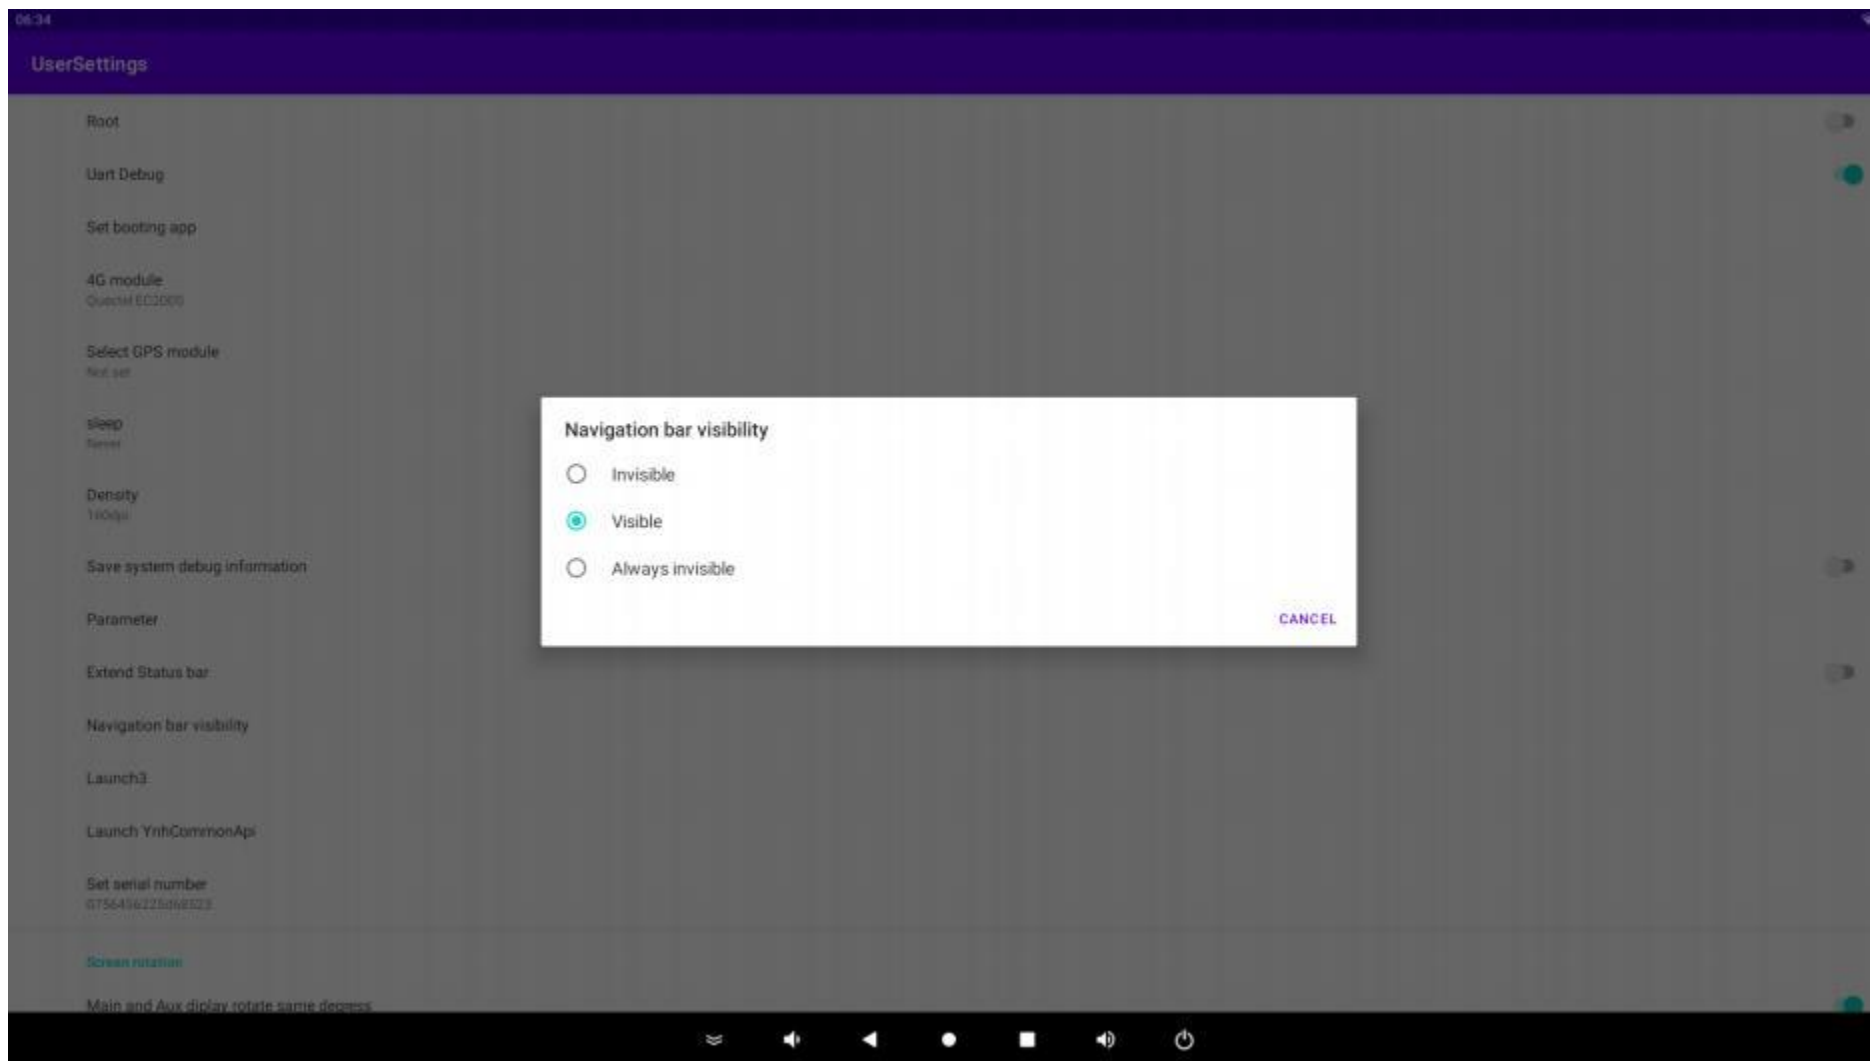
06:34

UserSettings

Root

Uart Debug

Set booting app

4G module
Quectel EC200S

Select GPS module
Not set

sleep
Never

Density
160dpi

Save system debug information

Parameter

Extend Status bar

Navigation bar visibility

Launch3

Launch YnhCommonApi

Set serial number
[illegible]

Screen rotation

Main and Aux diplay rotate same degress

Navigation bar visibility

Invisible

Visible

Always invisible

CANCEL